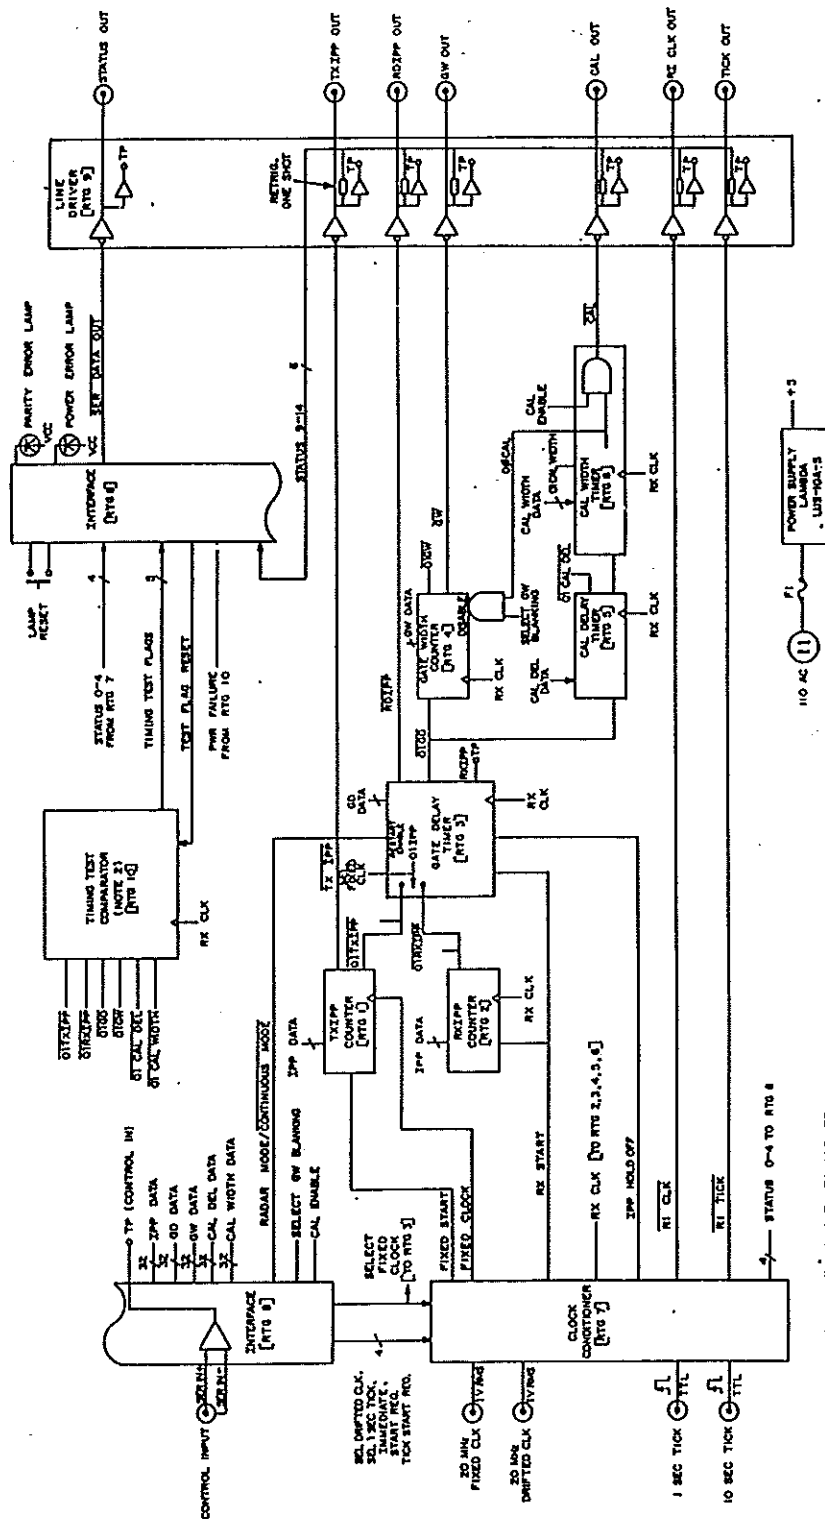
CONTROL INPUT
SER IN+
SER IN-
INTERFACE [RTG 6]
TP (CONTROL IN)
32 IPP DATA
32 GD DATA
32 GW DATA
32 CAL DEL DATA
32 CAL WIDTH DATA
RADAR MODE/CONTINUOUS MODE
SELECT GW BLANKING
CAL ENABLE
SEL DRIFTED CLK, SEL 1 SEC TICK, IMMEDIATE START REQ, TICK START REQ.
4
SELECT FIXED CLOCK [TO RTG 5]
20 MHz FIXED CLK
1V P-P
20 MHz DRIFTED CLK
1V P-P
1 SEC TICK
TTL
10 SEC TICK
TTL
CLOCK CONDITIONER [RTG 7]
FIXED START
FIXED CLOCK
RX START
RX CLK [TO RTG 2,3,4,5,8]
IPP HOLD OFF
RI CLK
RI TICK
4
STATUS 0-4 TO RTG 6
IPP DATA
TXIPP COUNTER [RTG 1]
IPP DATA
RXIPP COUNTER [RTG 2]
RX CLK
OTXIPP
OTRXIPP
TX IPP
FIXED CLK
GATE DELAY TIMER [RTG 3]
RELAY DISABLE
OTIPP
GD DATA
RXIPP
OTP
RX CLK
OTGD
RXIPP
GATE WIDTH COUNTER [RTG 4]
GW DATA
OTGW
DISABLE
RX CLK
GW
SELECT GW BLANKING
CAL DELAY TIMER [RTG 8]
CAL DEL DATA
OT CAL DEL
RX CLK
CAL WIDTH TIMER [RTG 9]
CAL WIDTH DATA
OTCAL WIDTH
OTCAL
RX CLK
CAL ENABLE
CAL
OTTXIPP
OTRXIPP
OTGD
OTGW
OT CAL DEL
OT CAL WIDTH
TIMING TEST COMPARATOR (NOTE 2) [RTG 10]
RX CLK
STATUS 0-4 FROM RTG 7
4
TIMING TEST FLAGS
5
TEST FLAG RESET
PWR FAILURE FROM RTG 10
LAMP RESET
INTERFACE [RTG 6]
PARITY ERROR LAMP
VCC
POWER ERROR LAMP
VCC
SER DATA OUT
6
STATUS 9-14
LINE DRIVER [RTG 9]
TP
RETRIG. ONE SHOT
TP
STATUS OUT
TXIPP OUT
RXIPP OUT
GW OUT
CAL OUT
RI CLK OUT
TICK OUT
110 AC
F1
POWER SUPPLY LAMBDA LUS-10A-5
+5